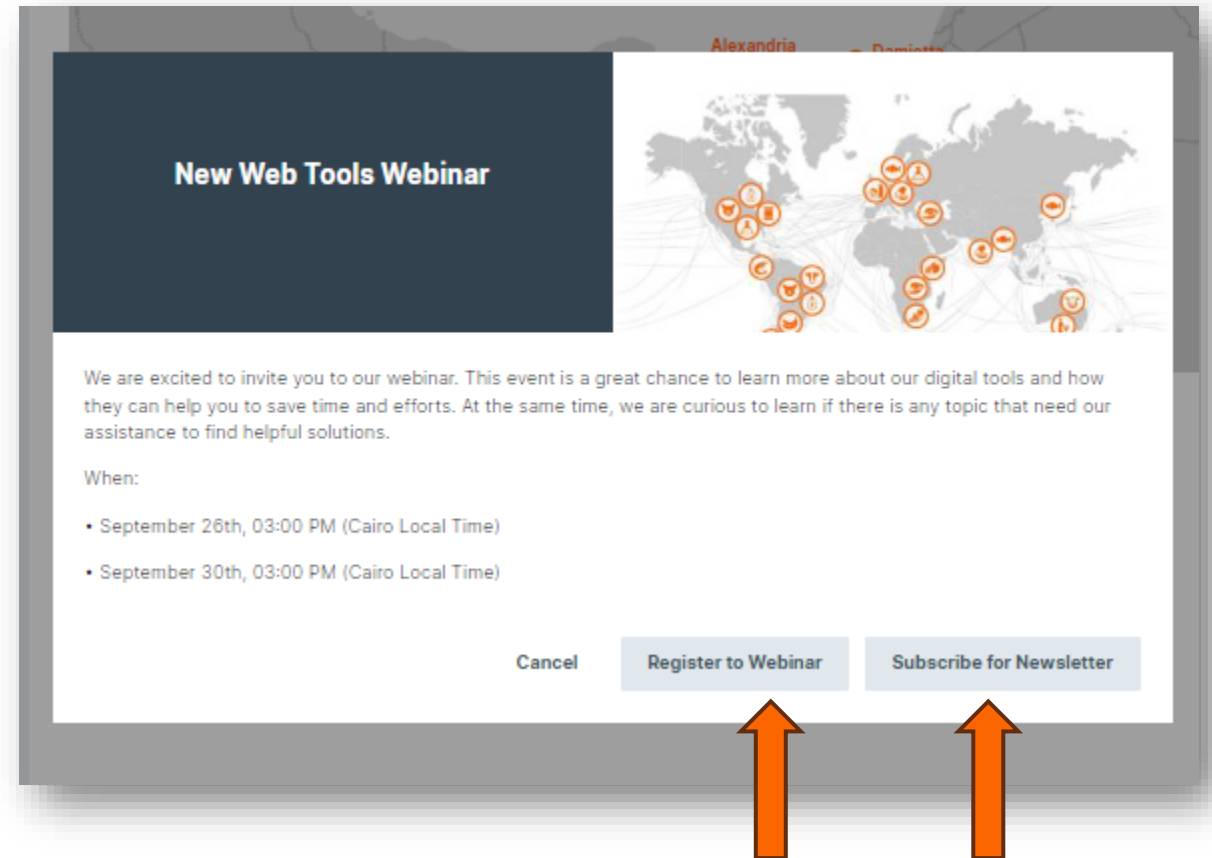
Alexandria

Damietta

New Web Tools Webinar

We are excited to invite you to our webinar. This event is a great chance to learn more about our digital tools and how they can help you to save time and efforts. At the same time, we are curious to learn if there is any topic that need our assistance to find helpful solutions.

When:

• September 26th, 03:00 PM (Cairo Local Time)

• September 30th, 03:00 PM (Cairo Local Time)

Cancel

Register to Webinar

Subscribe for Newsletter